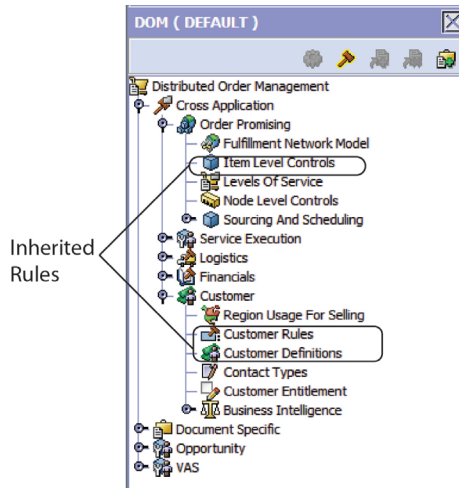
DOM ( DEFAULT )

Distributed Order Management
Cross Application
Order Promising
Fulfillment Network Model
Item Level Controls
Levels Of Service
Node Level Controls
Sourcing And Scheduling
Service Execution
Logistics
Financials
Customer
Region Usage For Selling
Customer Rules
Customer Definitions
Contact Types
Customer Entitlement
Business Intelligence
Document Specific
Opportunity
VAS

Inherited Rules